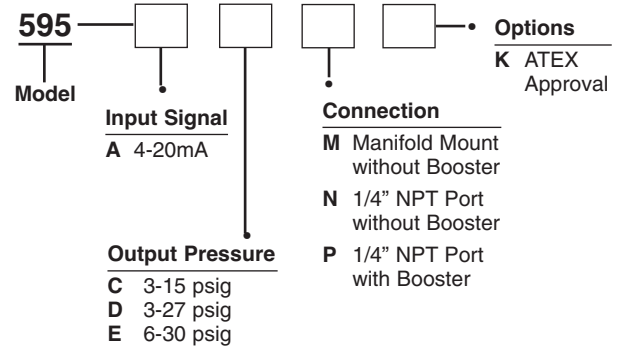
595

Model

Input Signal
A 4-20mA

Output Pressure
C 3-15 psig
D 3-27 psig
E 6-30 psig

Connection
M Manifold Mount without Booster
N 1/4" NPT Port without Booster
P 1/4" NPT Port with Booster

Options
K ATEX Approval